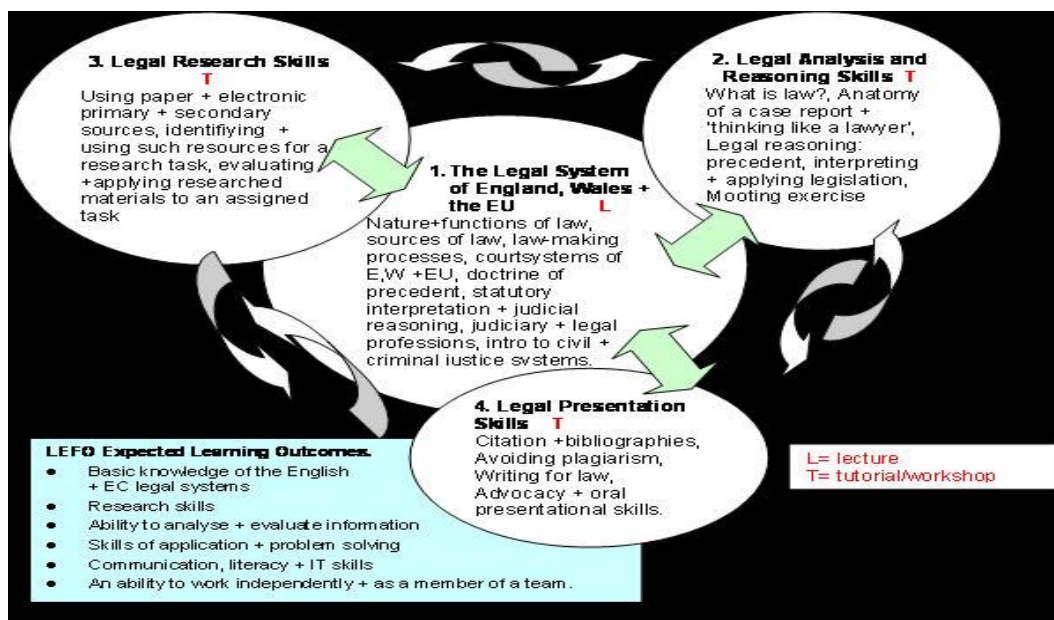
3. Legal Research Skills T
Using paper + electronic primary + secondary sources, identifying + using such resources for a research task, evaluating +applying researched materials to an assigned task

2. Legal Analysis and Reasoning Skills T
What is law?, Anatomy of a case report + 'thinking like a lawyer', Legal reasoning: precedent, interpreting + applying legislation, Mooting exercise

1. The Legal System of England, Wales + the EU L
Nature+functions of law, sources of law, law-making processes, courtsystems of E,W +EU, doctrine of precedent, statutory interpretation + judicial reasoning, judiciary + legal professions, intro to civil + criminal iustice systems.

4. Legal Presentation Skills T
Citation +bibliographies, Avoiding plagiarism, Writing for law, Advocacy + oral presentational skills.

L= lecture
T= tutorial/workshop

LEFO Expected Learning Outcomes.
- Basic knowledge of the English + EC legal systems
- Research skills
- Ability to analyse + evaluate information
- Skills of application + problem solving
- Communication, literacy + IT skills
- An ability to work independently + as a member of a team.